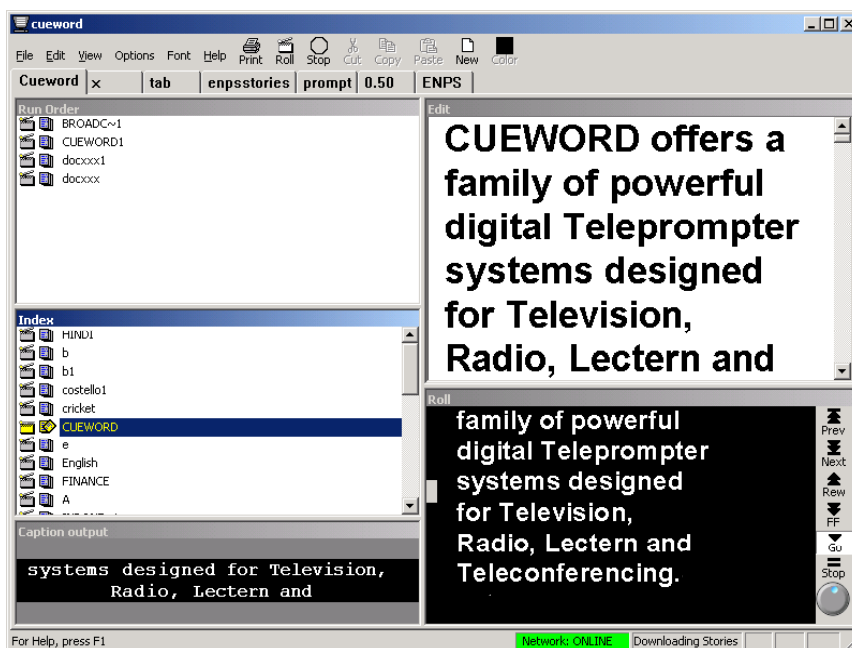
cueword

File Edit View Options Font Help Print Roll Stop Cut Copy Paste New Color

Cueword | × | tab | enpsstories | prompt | 0.50 | ENPS

Run Order
BROADC~1
CUEWORD1
docxxx1
docxxx

Edit
CUEWORD offers a family of powerful digital Teleprompter systems designed for Television, Radio, Lectern and

Index
HIND1
b
b1
costello1
cricket
CUEWORD
e
English
FINANCE
A

Roll
family of powerful digital Teleprompter systems designed for Television, Radio, Lectern and Teleconferencing.

Prev
Next
Rew
FF
Go
Stop

Caption output
systems designed for Television,
Radio, Lectern and

For Help, press F1
Network: ONLINE
Downloading Stories